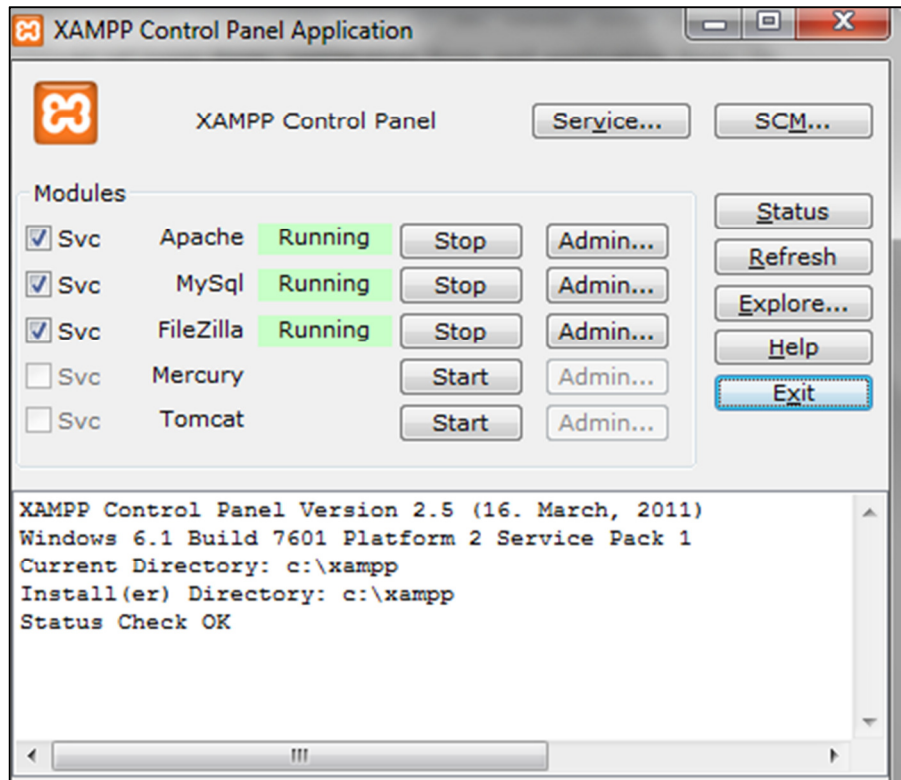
XAMPP Control Panel Application

XAMPP Control Panel

Service...

SCM...

Modules

| | | | | |
|---|---|---|---|---|
| Svc | Apache | Running | Stop | Admin... |
| Svc | MySql | Running | Stop | Admin... |
| Svc | FileZilla | Running | Stop | Admin... |
| Svc | Mercury | | Start | Admin... |
| Svc | Tomcat | | Start | Admin... |

Status

Refresh

Explore...

Help

Exit

XAMPP Control Panel Version 2.5 (16. March, 2011)
Windows 6.1 Build 7601 Platform 2 Service Pack 1
Current Directory: c:\xampp
Install(er) Directory: c:\xampp
Status Check OK